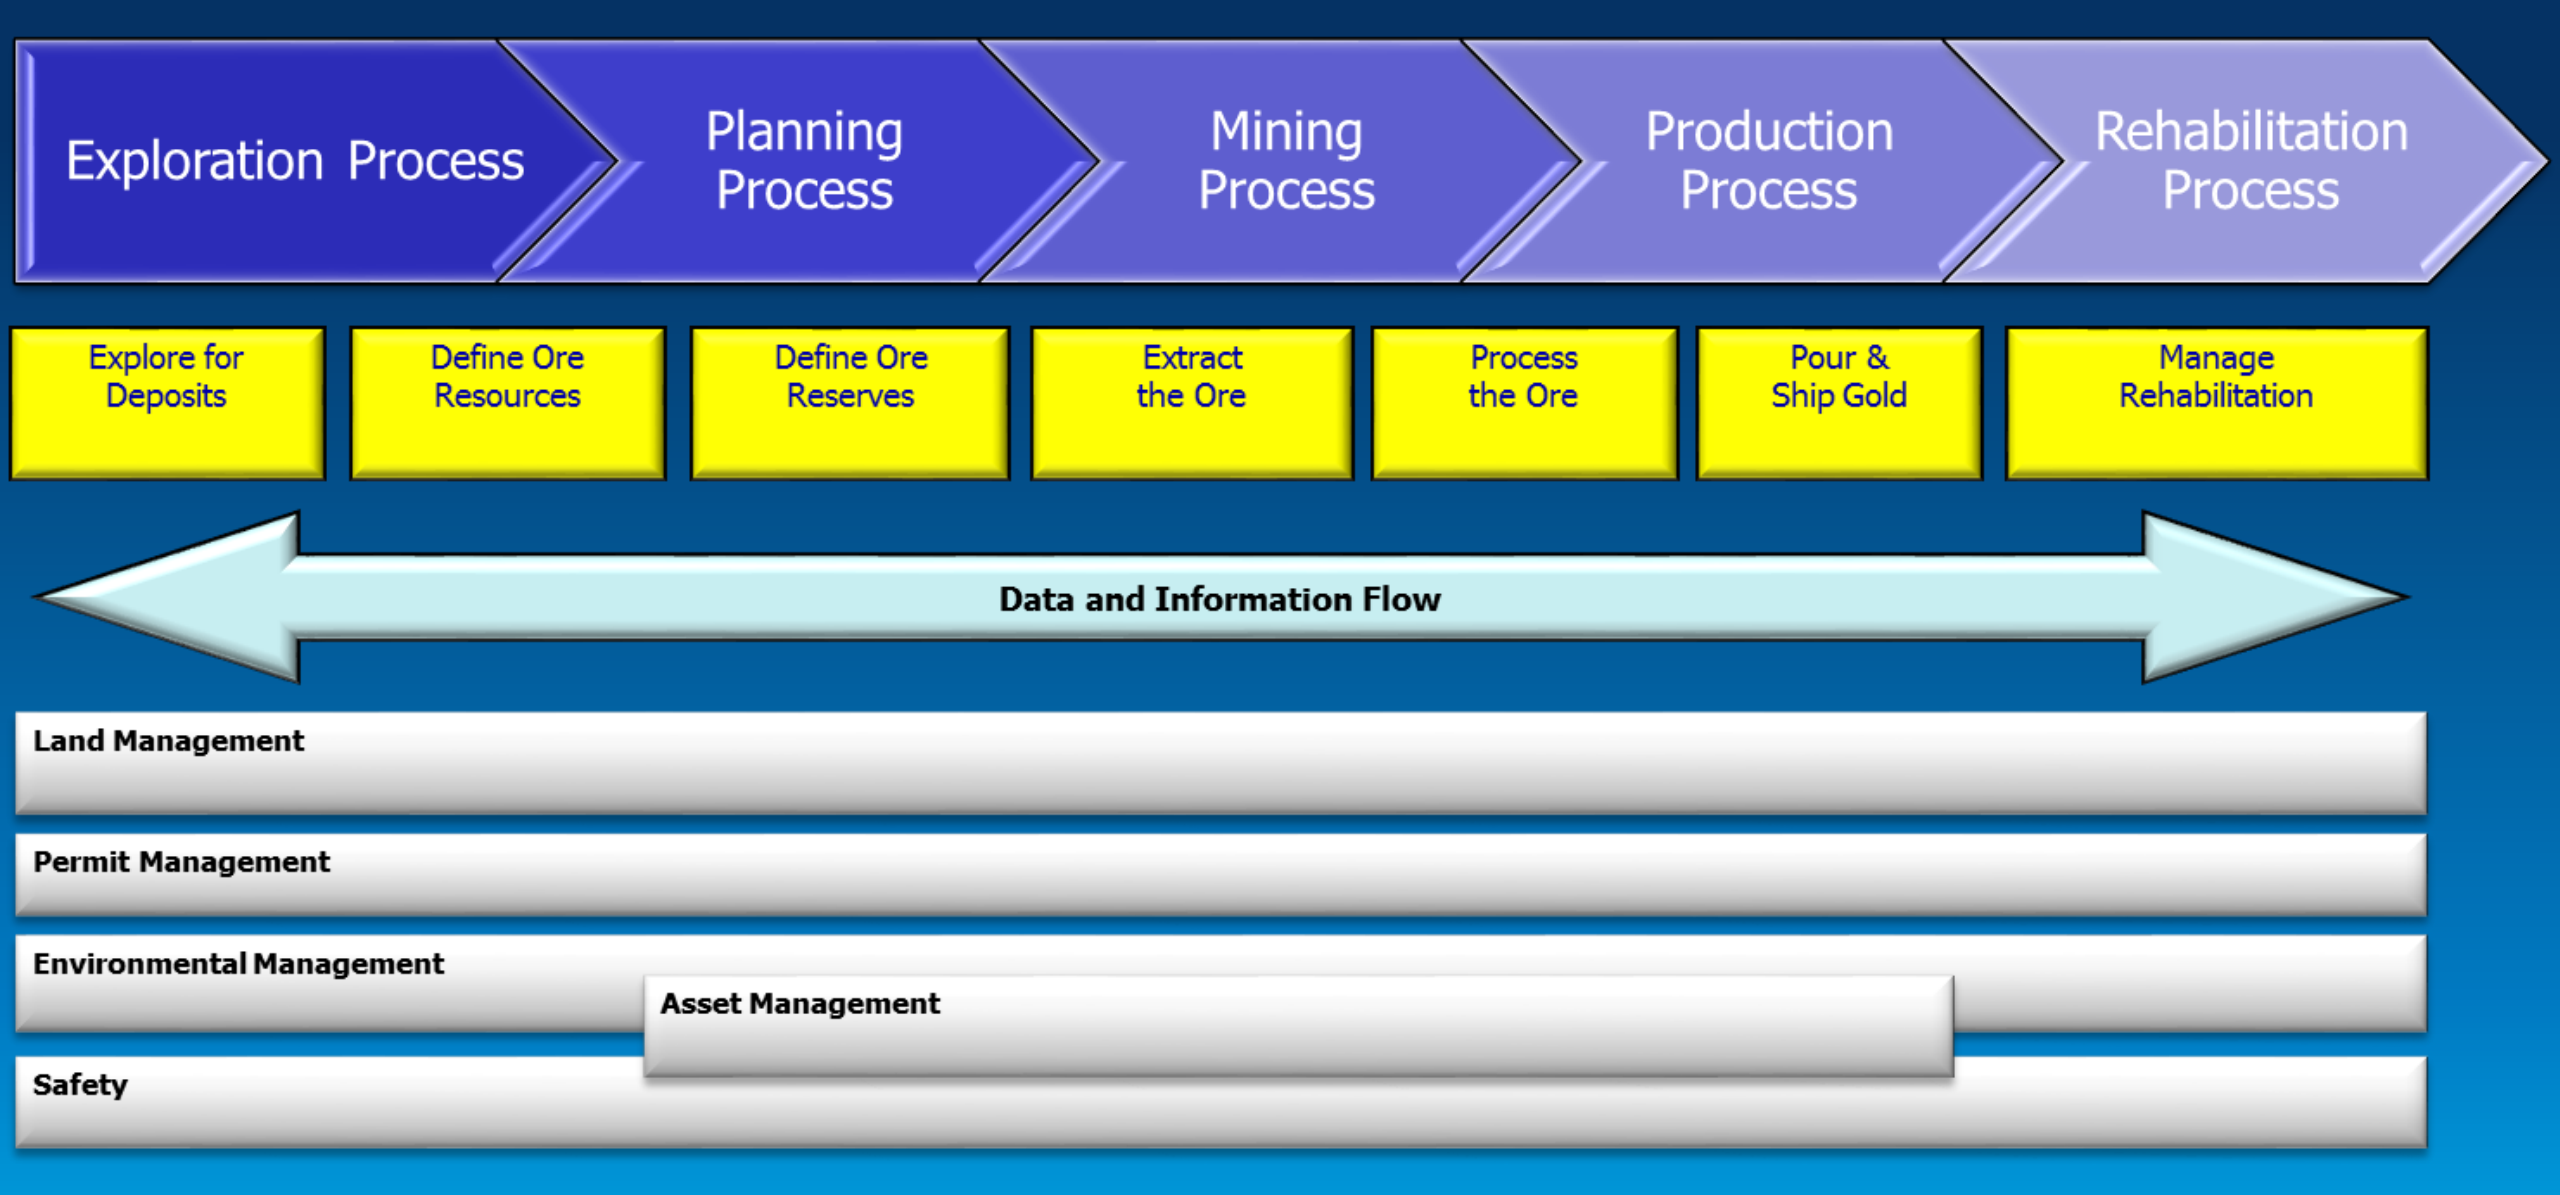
Exploration Process

Planning Process

Mining Process

Production Process

Rehabilitation Process

Explore for Deposits

Define Ore Resources

Define Ore Reserves

Extract the Ore

Process the Ore

Pour & Ship Gold

Manage Rehabilitation

Data and Information Flow

Land Management

Permit Management

Environmental Management

Asset Management

Safety